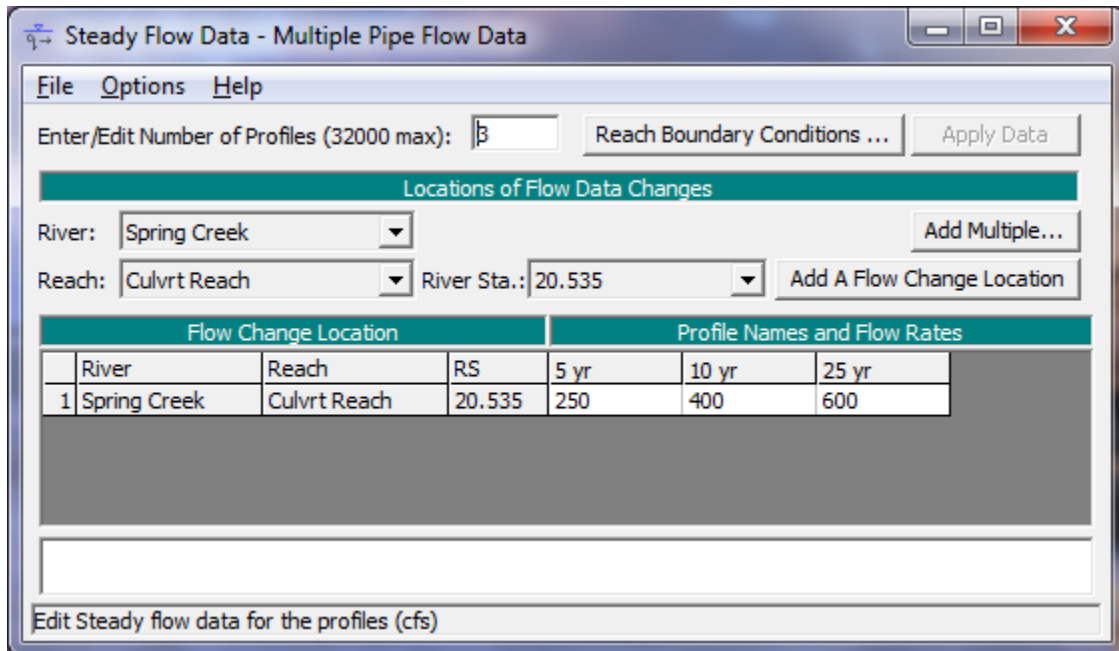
Steady Flow Data - Multiple Pipe Flow Data

File Options Help

Enter/Edit Number of Profiles (32000 max): 3

Reach Boundary Conditions ...

Apply Data

Locations of Flow Data Changes

River: Spring Creek

Add Multiple...

Reach: Culvrt Reach

River Sta.: 20.535

Add A Flow Change Location

Flow Change Location

Profile Names and Flow Rates

| | River | Reach | RS | 5 yr | 10 yr | 25 yr |
|---|---|---|---|---|---|---|
| 1 | Spring Creek | Culvrt Reach | 20.535 | 250 | 400 | 600 |

Edit Steady flow data for the profiles (cfs)